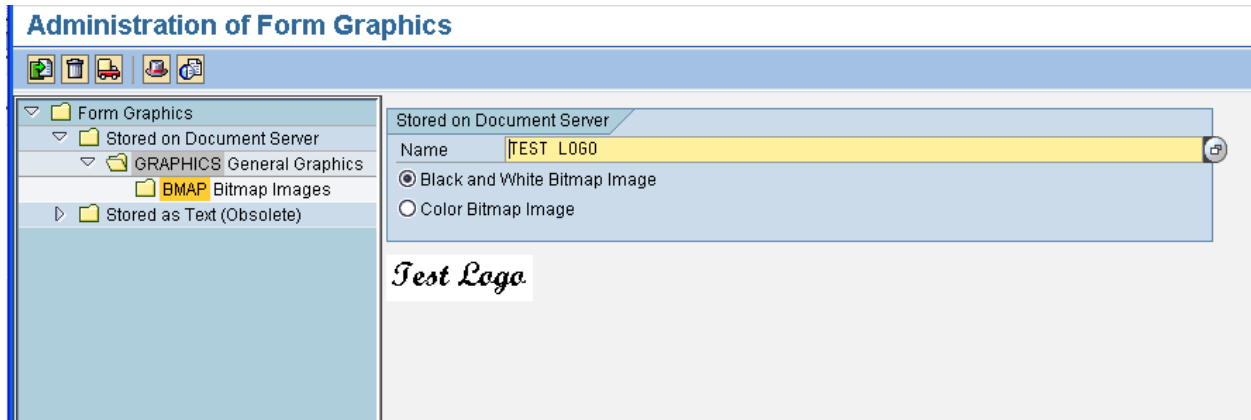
Administration of Form Graphics

Form Graphics
Stored on Document Server
GRAPHICS General Graphics
BMAP Bitmap Images
Stored as Text (Obsolete)

Stored on Document Server
Name TEST LOGO
Black and White Bitmap Image
Color Bitmap Image

Test Logo